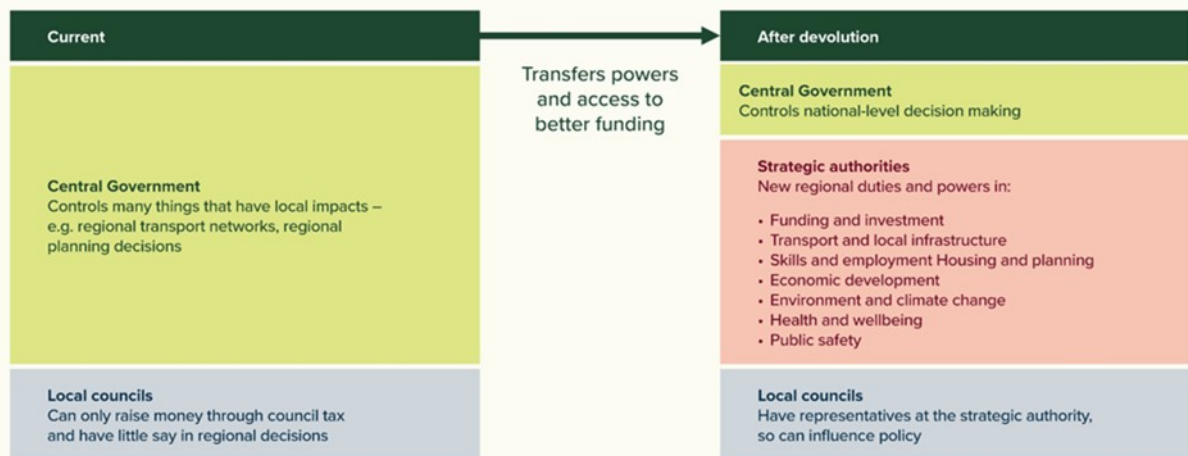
Current

Central Government
Controls many things that have local impacts – e.g. regional transport networks, regional planning decisions

Local councils
Can only raise money through council tax and have little say in regional decisions

Transfers powers and access to better funding

After devolution

Central Government
Controls national-level decision making

Strategic authorities
New regional duties and powers in:

• Funding and investment
• Transport and local infrastructure
• Skills and employment Housing and planning
• Economic development
• Environment and climate change
• Health and wellbeing
• Public safety

Local councils
Have representatives at the strategic authority, so can influence policy